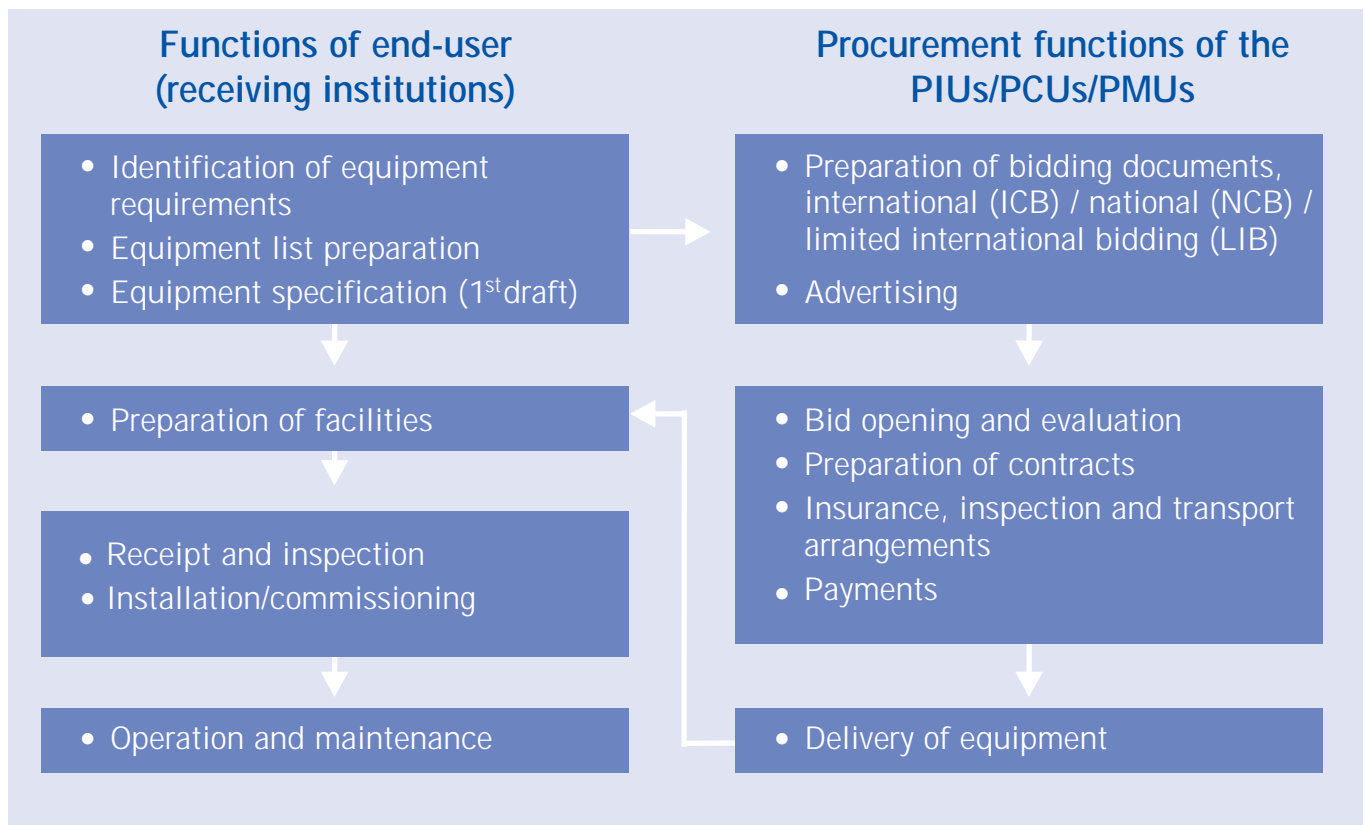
Functions of end-user (receiving institutions)

- Identification of equipment requirements
- Equipment list preparation
- Equipment specification ($1^{st}$draft)

- Preparation of facilities

- Receipt and inspection
- Installation/commissioning

- Operation and maintenance

Procurement functions of the PIUs/PCUs/PMUs

- Preparation of bidding documents, international (ICB) / national (NCB) / limited international bidding (LIB)
- Advertising

- Bid opening and evaluation
- Preparation of contracts
- Insurance, inspection and transport arrangements
- Payments

- Delivery of equipment